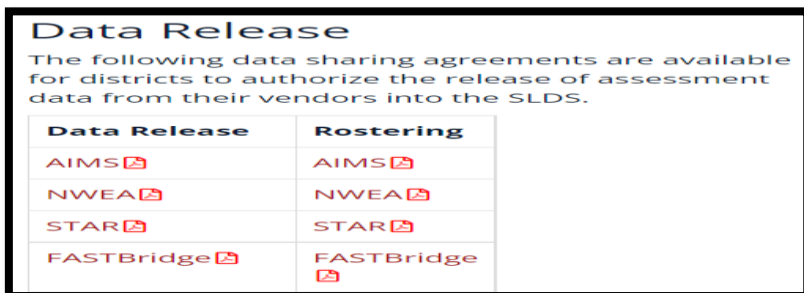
Data Release

The following data sharing agreements are available for districts to authorize the release of assessment data from their vendors into the SLDS.

| Data Release | Rostering |
|---|---|
| AIMS | AIMS |
| NWEA | NWEA |
| STAR | STAR |
| FASTBridge | FASTBridge |